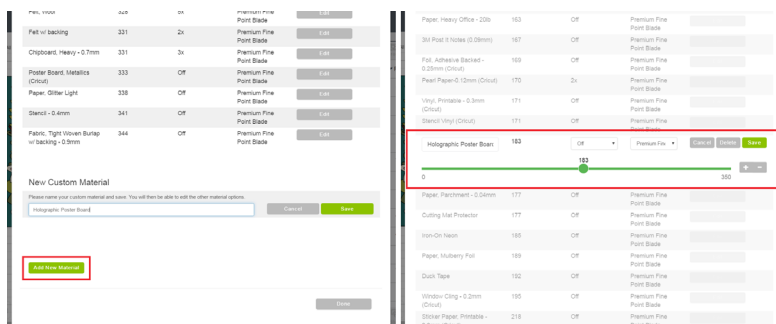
Felt, Wool 328 5x Premium Fine Point Blade Edit

Felt w/ backing 331 2x Premium Fine Point Blade Edit

Chipboard, Heavy - 0.7mm 331 3x Premium Fine Point Blade Edit

Poster Board, Metallics (Cricut) 333 Off Premium Fine Point Blade Edit

Paper, Glitter Light 338 Off Premium Fine Point Blade Edit

Stencil - 0.4mm 341 Off Premium Fine Point Blade Edit

Fabric, Tight Woven Burlap w/ backing - 0.9mm 344 Off Premium Fine Point Blade Edit

New Custom Material

Please name your custom material and save. You will then be able to edit the other material options.

Holographic Poster Board

Cancel Save

Add New Material

Done

Paper, Heavy Office - 20lb 163 Off Premium Fine Point Blade

3M Post It Notes (0.08mm) 167 Off Premium Fine Point Blade

Foil, Adhesive Backed - 0.25mm (Cricut) 169 Off Premium Fine Point Blade

Pearl Paper-0.12mm (Cricut) 170 2x Premium Fine Point Blade

Vinyl, Printable - 0.3mm (Cricut) 171 Off Premium Fine Point Blade

Stencil Vinyl (Cricut) 171 Off Premium Fine Point Blade

Holographic Poster Boar 183 Off Premium Fin Cancel Delete Save

183

0 350

Paper, Parchment - 0.04mm 177 Off Premium Fine Point Blade

Cutting Mat Protector 177 Off Premium Fine Point Blade

Iron-On Neon 185 Off Premium Fine Point Blade

Paper, Mulberry Foil 189 Off Premium Fine Point Blade

Duck Tape 192 Off Premium Fine Point Blade

Window Cling - 0.2mm (Cricut) 195 Off Premium Fine Point Blade

Sticker Paper, Printable - 218 Off Premium Fine Point Blade